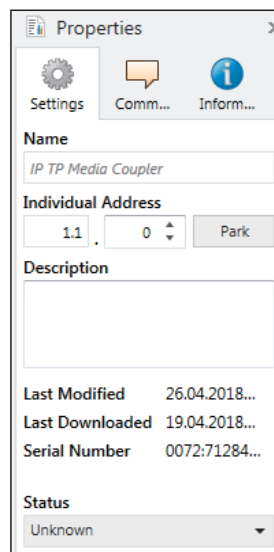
Properties

Settings Comm... Inform...

Name

IP TP Media Coupler

Individual Address

1.1 . 0

Park

Description

Last Modified 26.04.2018...

Last Downloaded 19.04.2018...

Serial Number 0072:71284...

Status

Unknown